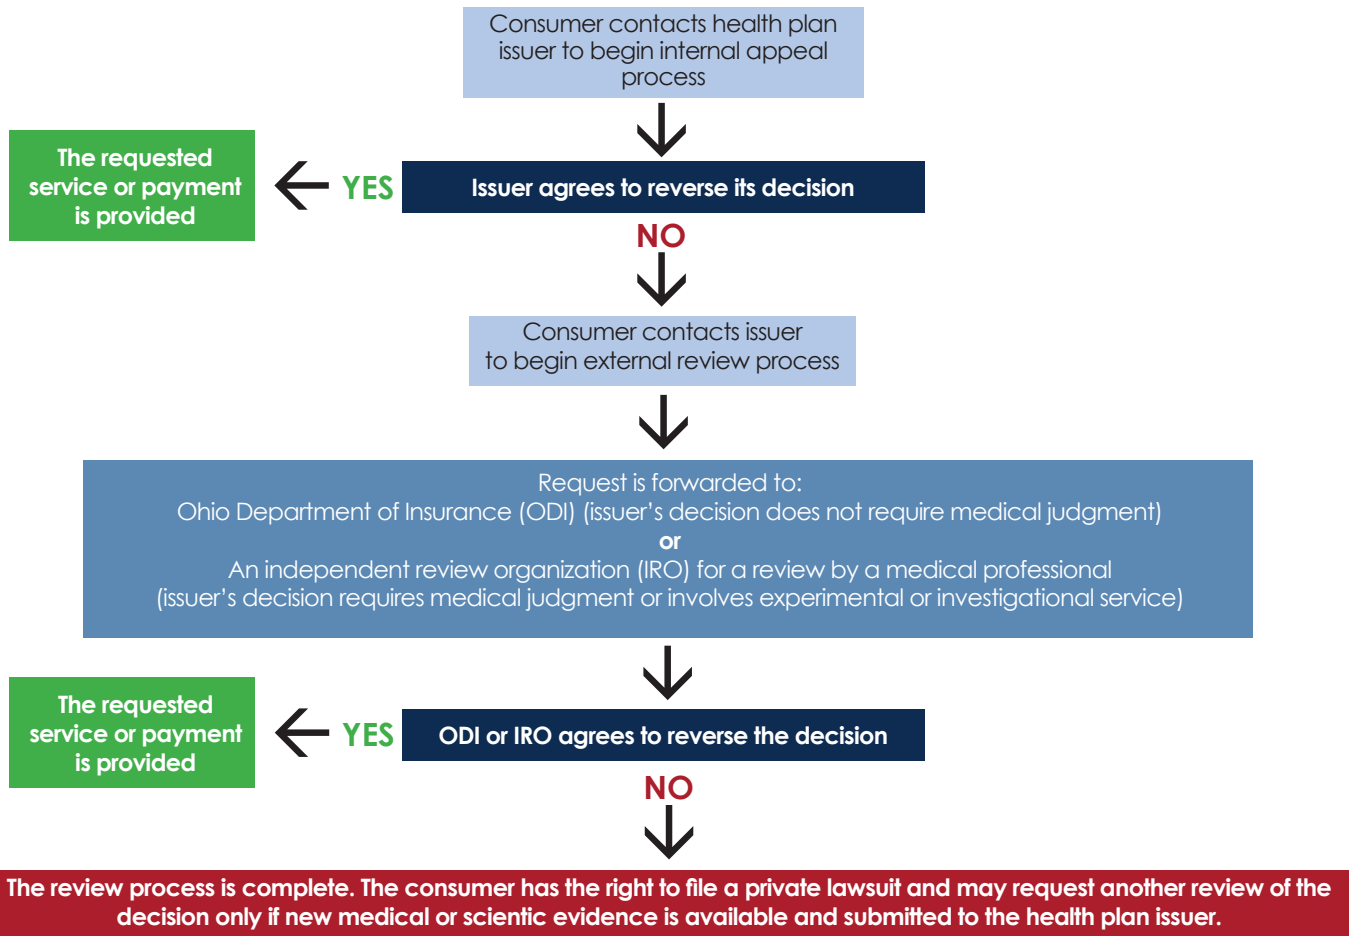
Consumer contacts health plan issuer to begin internal appeal process

The requested service or payment is provided

YES

Issuer agrees to reverse its decision

NO

Consumer contacts issuer to begin external review process

Request is forwarded to:
Ohio Department of Insurance (ODI) (issuer's decision does not require medical judgment)
or
An independent review organization (IRO) for a review by a medical professional (issuer's decision requires medical judgment or involves experimental or investigational service)

The requested service or payment is provided

YES

ODI or IRO agrees to reverse the decision

NO

The review process is complete. The consumer has the right to file a private lawsuit and may request another review of the decision only if new medical or scientic evidence is available and submitted to the health plan issuer.